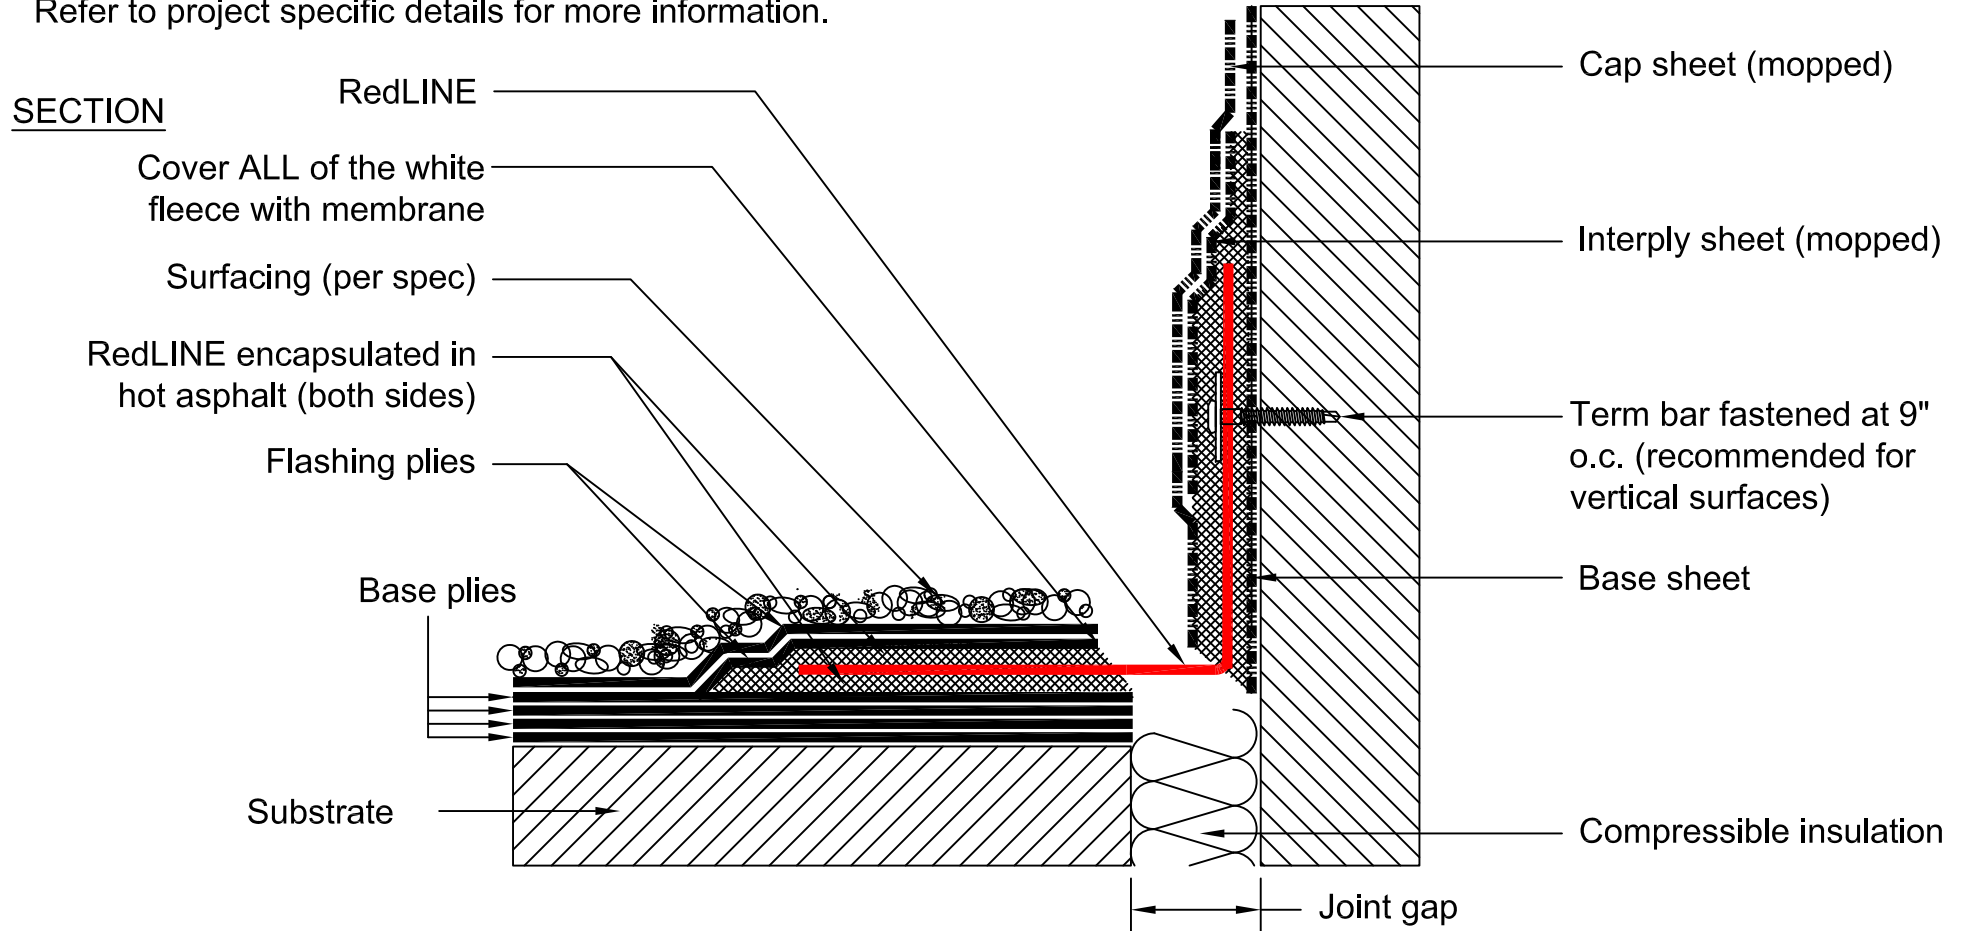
Refer to project specific details for more information.

SECTION

RedLINE

Cover ALL of the white fleece with membrane

Surfacing (per spec)

RedLINE encapsulated in hot asphalt (both sides)

Flashing plies

Base plies

Substrate

Cap sheet (mopped)

Interply sheet (mopped)

Term bar fastened at 9" o.c. (recommended for vertical surfaces)

Base sheet

Compressible insulation

Joint gap